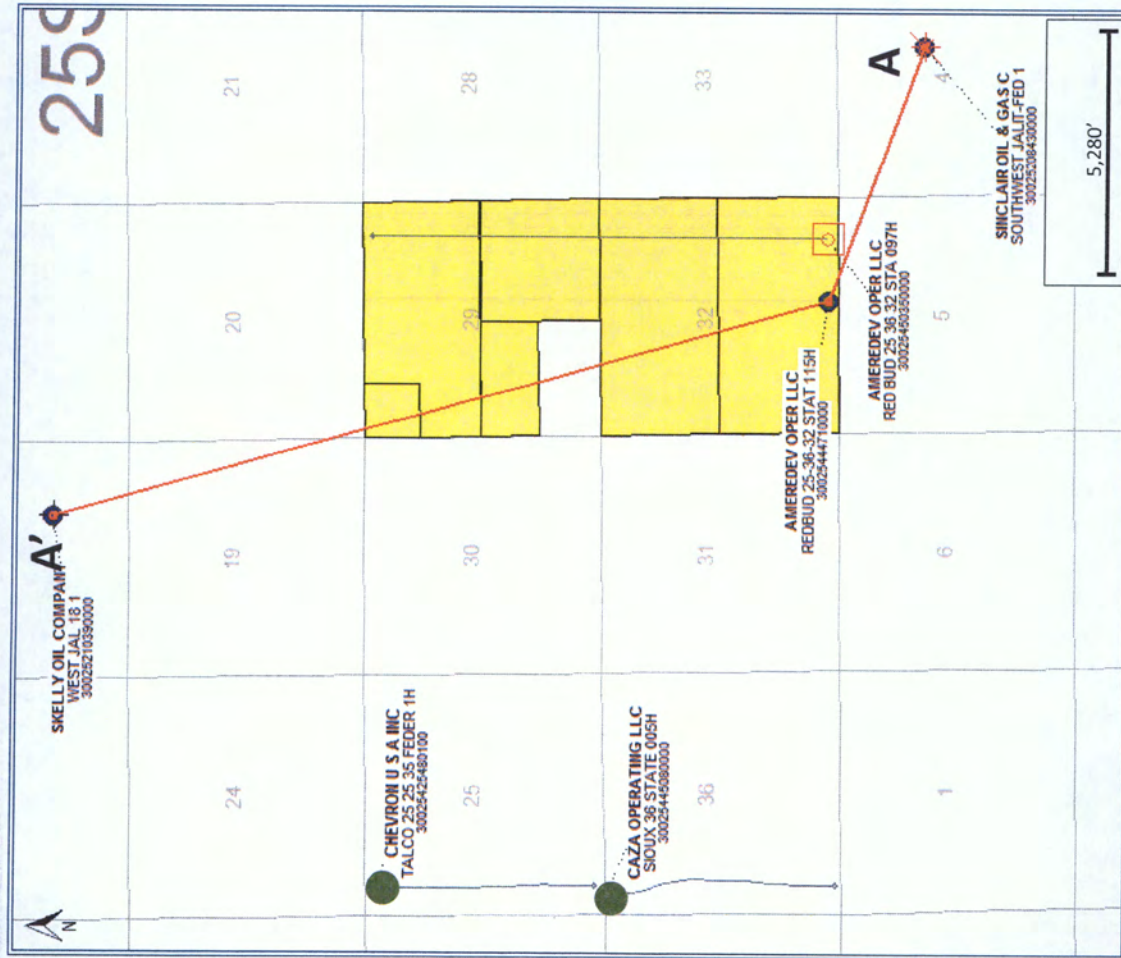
25S

21

28

33

A

SINCLAIR OIL & GAS C
SOUTHWEST JALIT-FED 1
30025208430000

5,280'

20

29

32

5

4

AMEREDEV OPER LLC
RED BUD 25 36 32 STA 097H
30025450350000

AMEREDEV OPER LLC
REDBUD 25-36-32 STAT 115H
30025444710000

A'

SKELLY OIL COMPANY
WEST JAL 18 1
30025210390000

19

30

31

6

CHEVRON U S A INC
TALCO 25 25 35 FEDER 1H
30025425480100

CAZA OPERATING LLC
SIOUX 36 STATE 005H
30025445080000

24

25

36

1

N